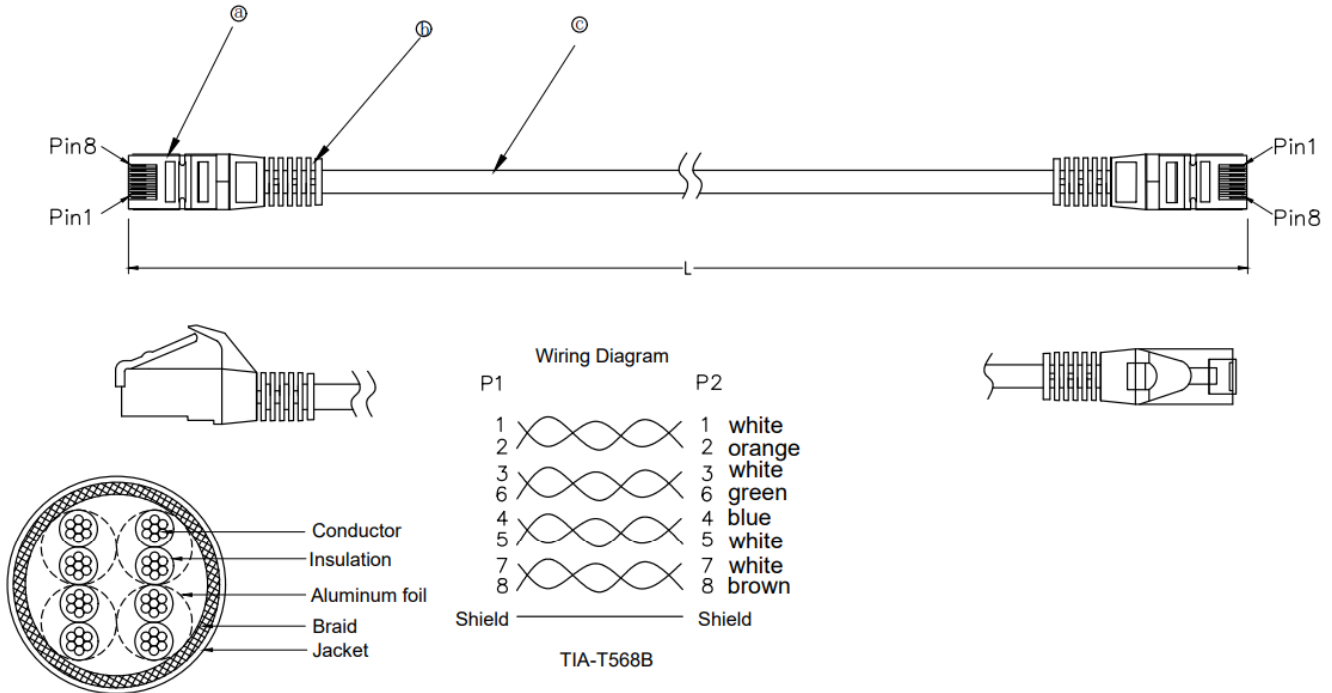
ⓐ ⓑ ⓒ

Pin8
Pin1
Pin1
Pin8
L

Wiring Diagram
P1 P2
1 1 white
2 2 orange
3 3 white
6 6 green
4 4 blue
5 5 white
7 7 white
8 8 brown
Shield Shield
TIA-T568B

Conductor
Insulation
Aluminum foil
Braid
Jacket